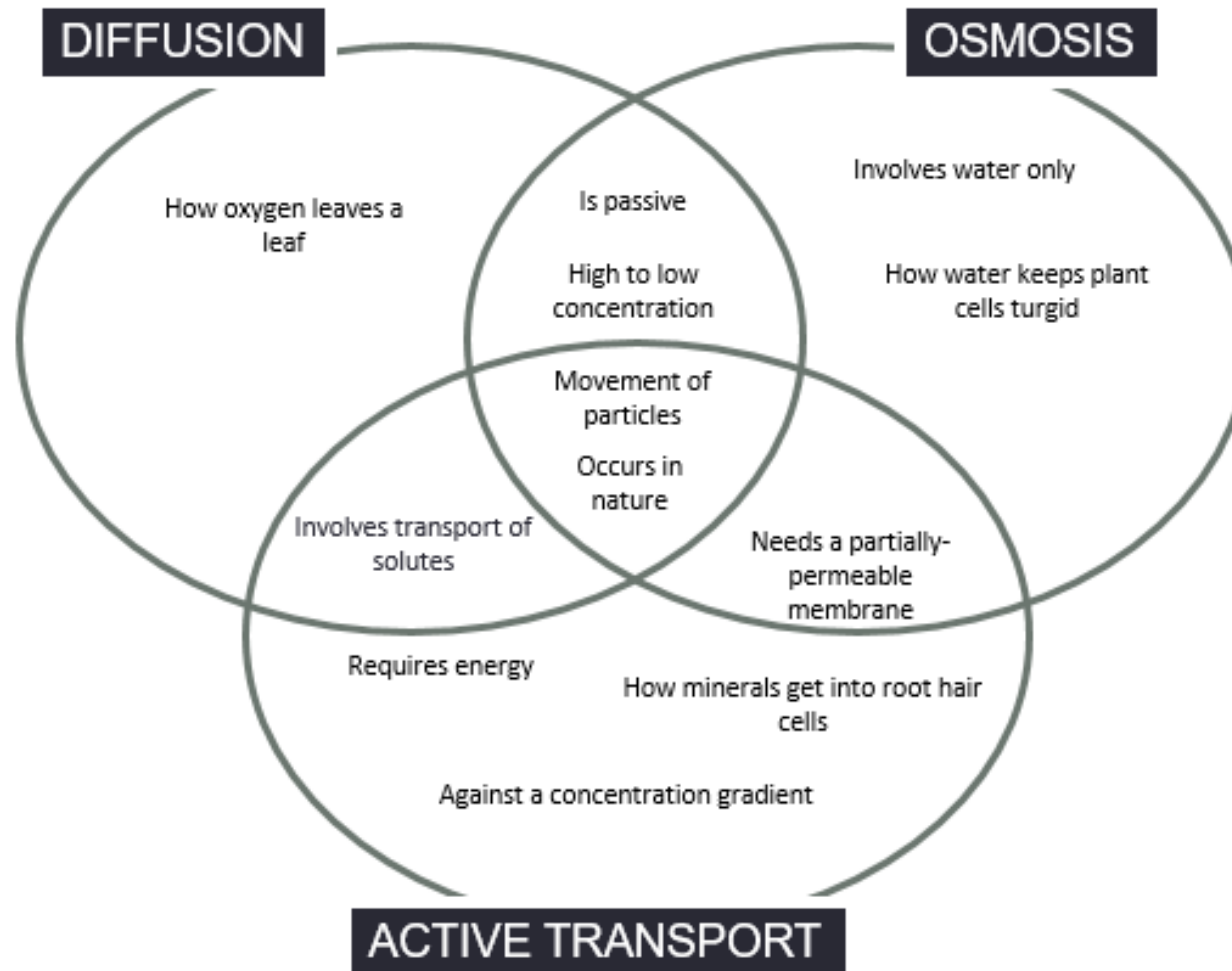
DIFFUSION

OSMOSIS

How oxygen leaves a leaf

Is passive

High to low concentration

Involves water only

How water keeps plant cells turgid

Movement of particles

Occurs in nature

Involves transport of solutes

Needs a partially-permeable membrane

Requires energy

How minerals get into root hair cells

Against a concentration gradient

ACTIVE TRANSPORT